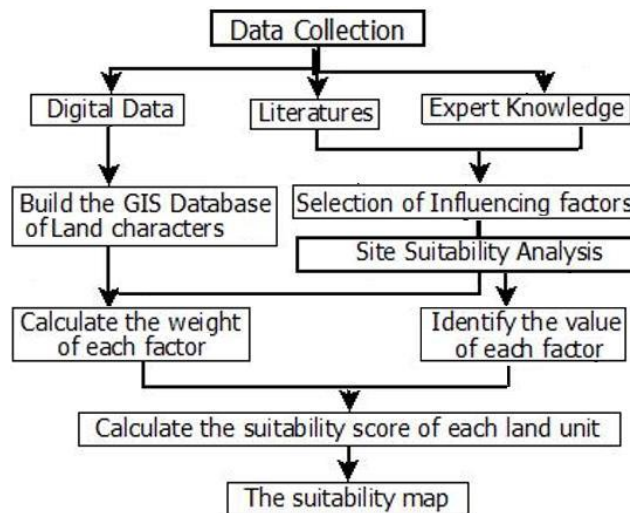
Data Collection

Digital Data

Literatures

Expert Knowledge

Build the GIS Database of Land characters

Selection of Influencing factors

Site Suitability Analysis

Calculate the weight of each factor

Identify the value of each factor

Calculate the suitability score of each land unit

The suitability map